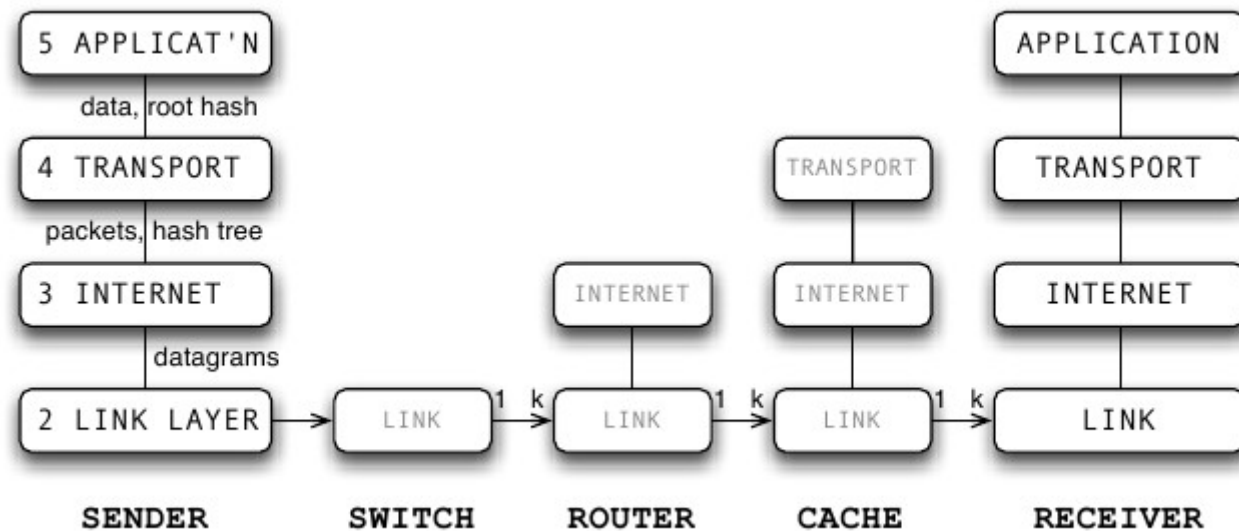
5 APPLICAT'N

data, root hash

4 TRANSPORT

packets, hash tree

3 INTERNET

datagrams

2 LINK LAYER

LINK

1 k

INTERNET

LINK

1 k

TRANSPORT

INTERNET

LINK

1 k

APPLICATION

TRANSPORT

INTERNET

LINK

SENDER SWITCH ROUTER CACHE RECEIVER